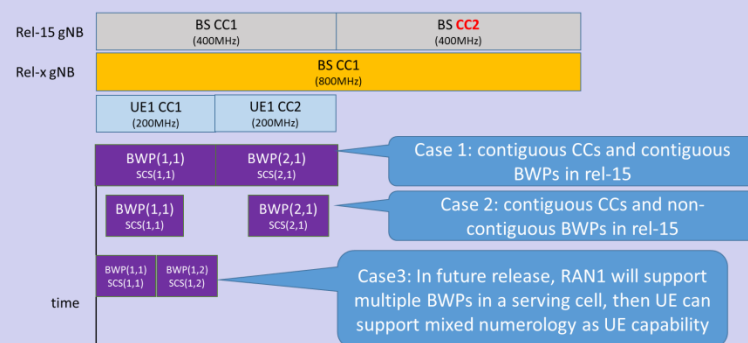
Rel-15 gNB

BS CC1
(400MHz)

BS CC2
(400MHz)

Rel-x gNB

BS CC1
(800MHz)

UE1 CC1
(200MHz)

UE1 CC2
(200MHz)

BWP(1,1)
SCS(1,1)

BWP(2,1)
SCS(2,1)

Case 1: contiguous CCs and contiguous BWPs in rel-15

BWP(1,1)
SCS(1,1)

BWP(2,1)
SCS(2,1)

Case 2: contiguous CCs and non-contiguous BWPs in rel-15

BWP(1,1)
SCS(1,1)

BWP(1,2)
SCS(1,2)

Case3: In future release, RAN1 will support multiple BWPs in a serving cell, then UE can support mixed numerology as UE capability

time